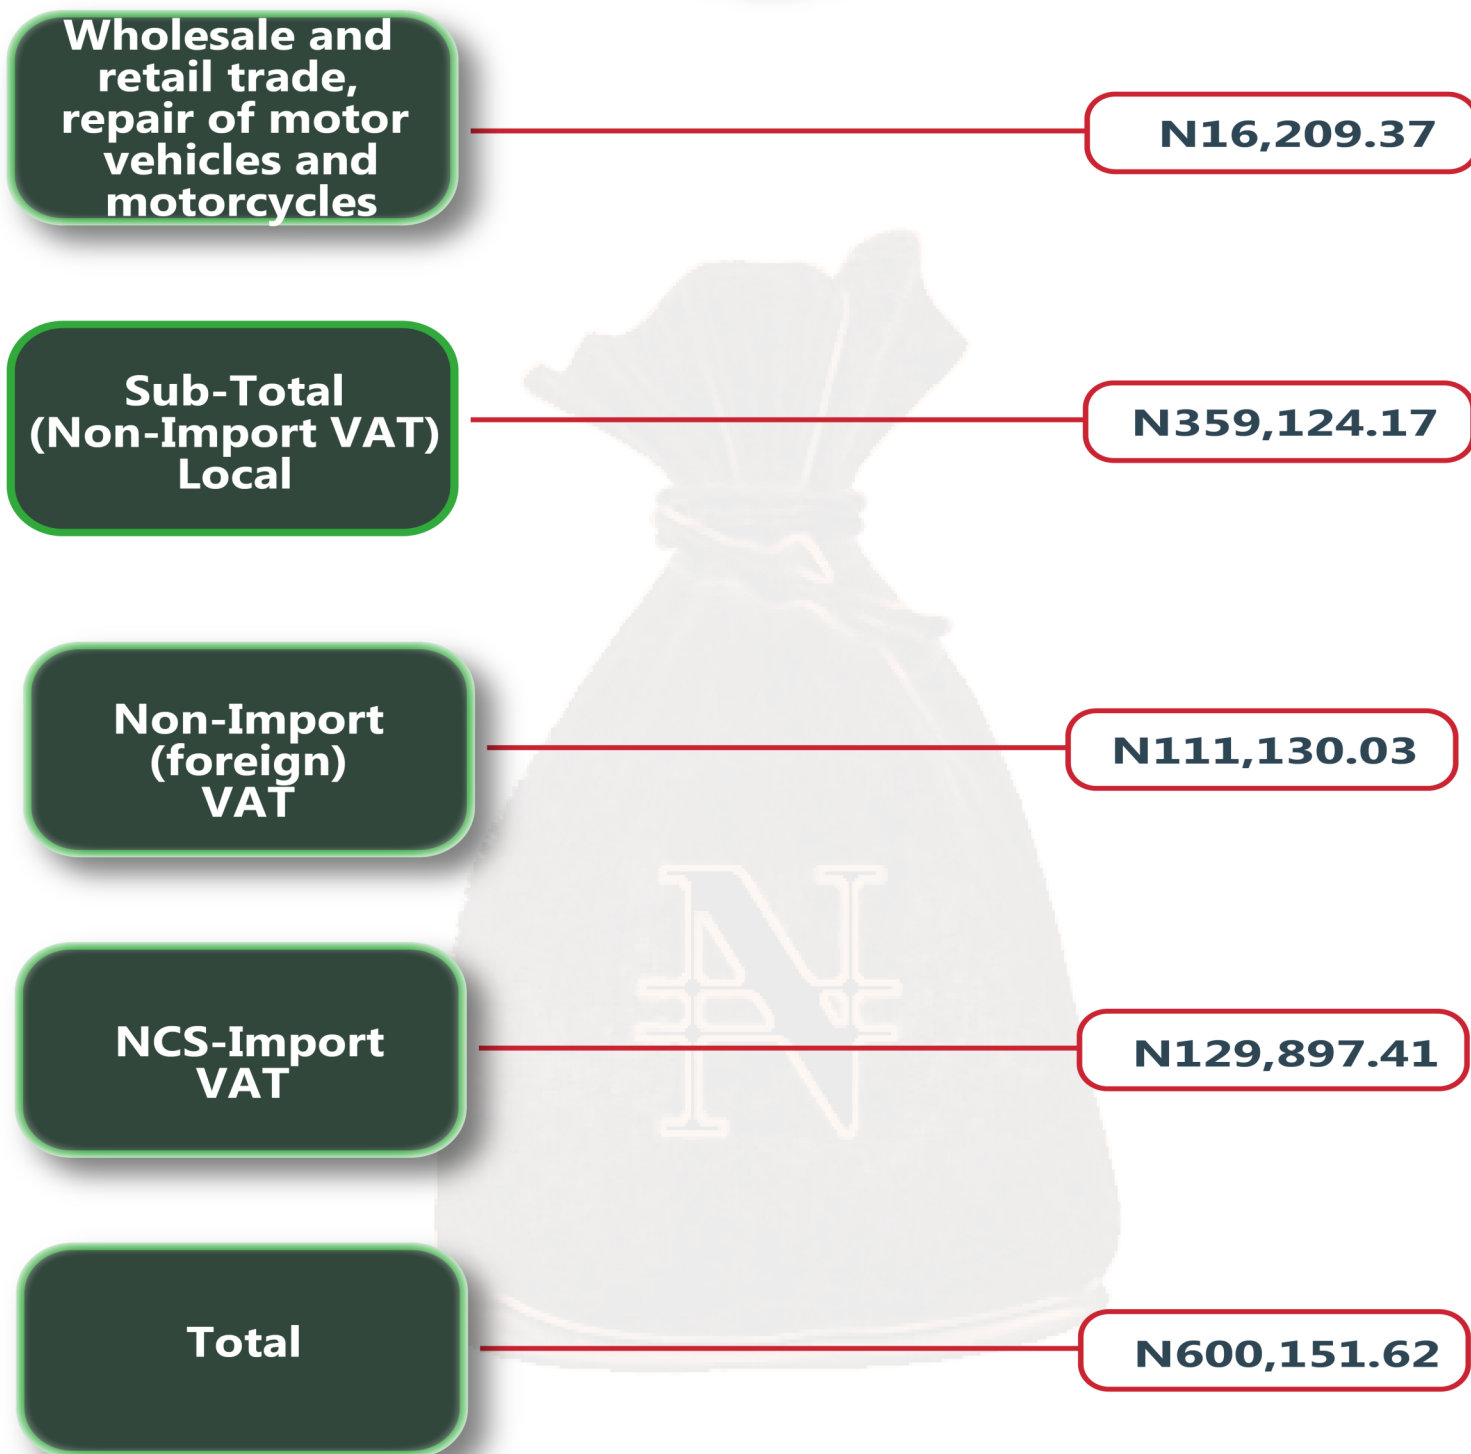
Wholesale and retail trade, repair of motor vehicles and motorcycles

N16,209.37

Sub-Total (Non-Import VAT) Local

N359,124.17

Non-Import (foreign) VAT

N111,130.03

NCS-Import VAT

N129,897.41

Total

N600,151.62